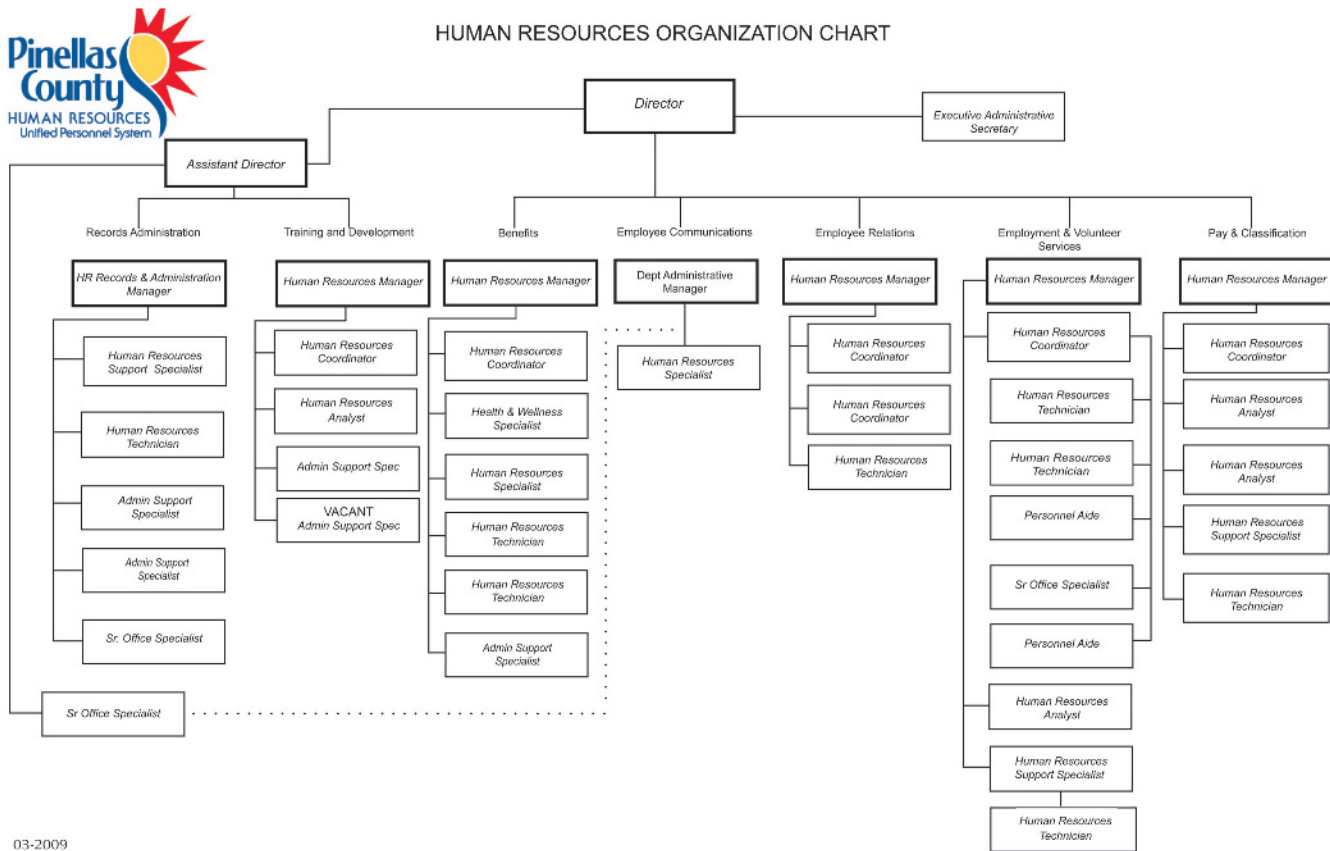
Pinellas County
HUMAN RESOURCES
Unified Personnel System

HUMAN RESOURCES ORGANIZATION CHART

Director

Executive Administrative Secretary

Assistant Director

Records Administration

HR Records & Administration Manager

Human Resources Support Specialist

Human Resources Technician

Admin Support Specialist

Admin Support Specialist

Sr. Office Specialist

Sr Office Specialist

Training and Development

Human Resources Manager

Human Resources Coordinator

Human Resources Analyst

Admin Support Spec

VACANT
Admin Support Spec

Benefits

Human Resources Manager

Human Resources Coordinator

Health & Wellness Specialist

Human Resources Specialist

Human Resources Technician

Human Resources Technician

Admin Support Specialist

Employee Communications

Dept Administrative Manager

Human Resources Specialist

Employee Relations

Human Resources Manager

Human Resources Coordinator

Human Resources Coordinator

Human Resources Technician

Employment & Volunteer Services

Human Resources Manager

Human Resources Coordinator

Human Resources Technician

Human Resources Technician

Personnel Aide

Sr Office Specialist

Personnel Aide

Human Resources Analyst

Human Resources Support Specialist

Human Resources Technician

Pay & Classification

Human Resources Manager

Human Resources Coordinator

Human Resources Analyst

Human Resources Analyst

Human Resources Support Specialist

Human Resources Technician

03-2009